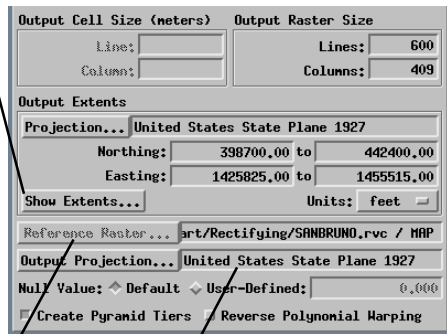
Output Cell Size (meters)

Line:

Column:

Output Raster Size

Lines: 600

Columns: 409

Output Extents

Projection... United States State Plane 1927

Northing: 398700.00 to 442400.00

Easting: 1425825.00 to 1455515.00

Show Extents...

Units: feet

Reference Raster... art/Rectifying/SANBRUNO.rvc / MAP

Output Projection... United States State Plane 1927

Null Value: Default User-Defined: 0.000

Create Pyramid Tiers Reverse Polynomial Warping